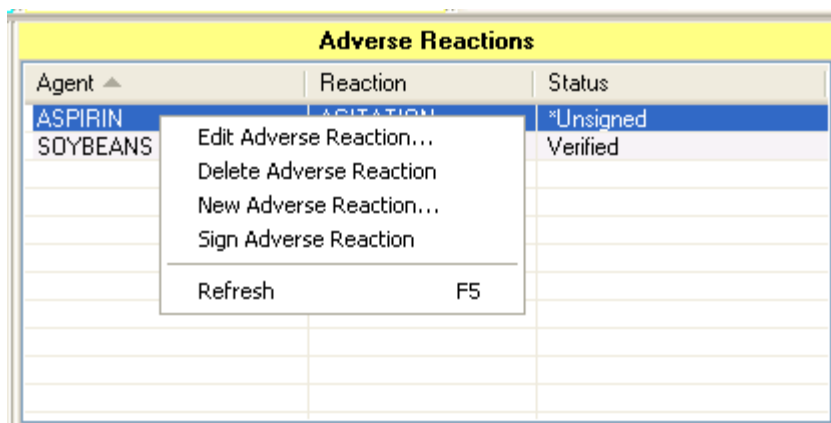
Adverse Reactions

| Agent | Reaction | Status |
|---|---|---|
| ASPIRIN | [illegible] | *Unsigned |
| SOYBEANS | | Verified |

Edit Adverse Reaction...
Delete Adverse Reaction
New Adverse Reaction...
Sign Adverse Reaction
Refresh F5